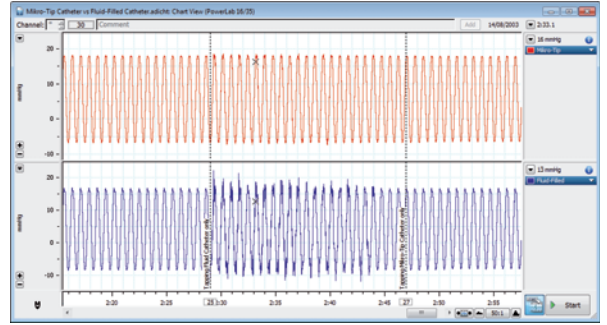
Mikro-Tip Catheter vs Fluid-Filled Catheter.adicht: Chart View (PowerLab 16/35)

Channel: * 30 Comment Add 14/08/2003 2:33.1

mmHg

10

0

-10

18 mmHg

Mikro-Tip

mmHg

10

0

-10

13 mmHg

Fluid-Filled

Tapping Fluid Catheter only

Tapping Mikro-Tip Catheter only

2:20 2:25 25 2:30 2:35 2:40 2:45 27 2:50 2:55

50:1

Start